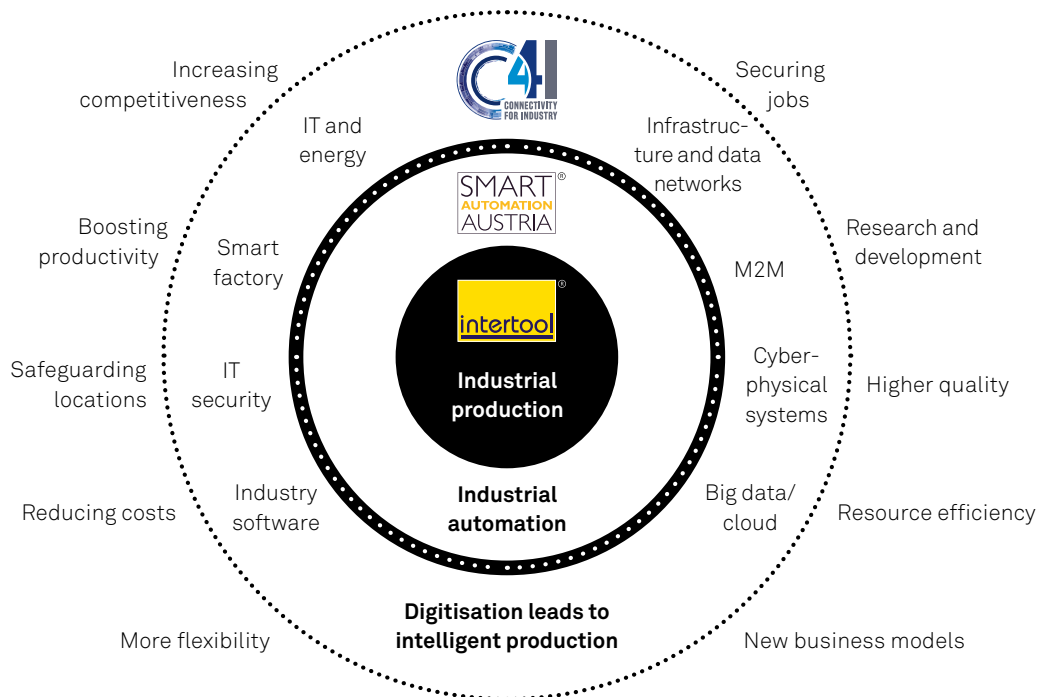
C4I
CONNECTIVITY FOR INDUSTRY

Increasing competitiveness

Securing jobs

IT and energy

Infrastructure and data networks

SMART® AUTOMATION AUSTRIA

Boosting productivity

Smart factory

Research and development

M2M

intertool®

Safeguarding locations

IT security

Industrial production

Cyber-physical systems

Higher quality

Reducing costs

Industry software

Industrial automation

Big data/ cloud

Resource efficiency

Digitisation leads to intelligent production

More flexibility

New business models